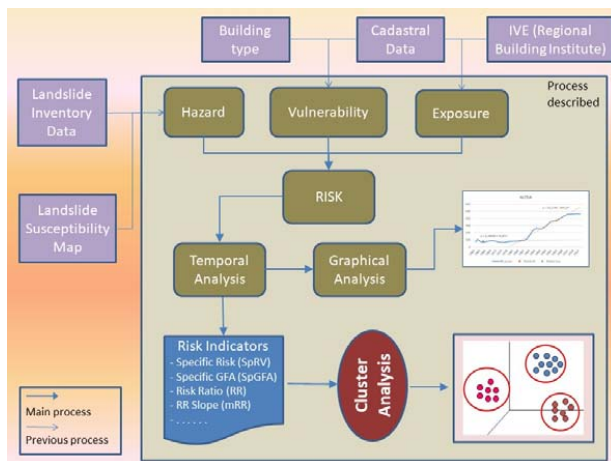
Building type

Cadastral Data

IVE (Regional Building Institute)

Landslide Inventory Data

Process described

Hazard

Vulnerability

Exposure

RISK

Landslide Susceptibility Map

Temporal Analysis

Graphical Analysis

Risk Indicators
- Specific Risk (SpRV)
- Specific GFA (SpGFA)
- Risk Ratio (RR)
- RR Slope (mRR)
- . . . . . .

Cluster Analysis

Main process
Previous process